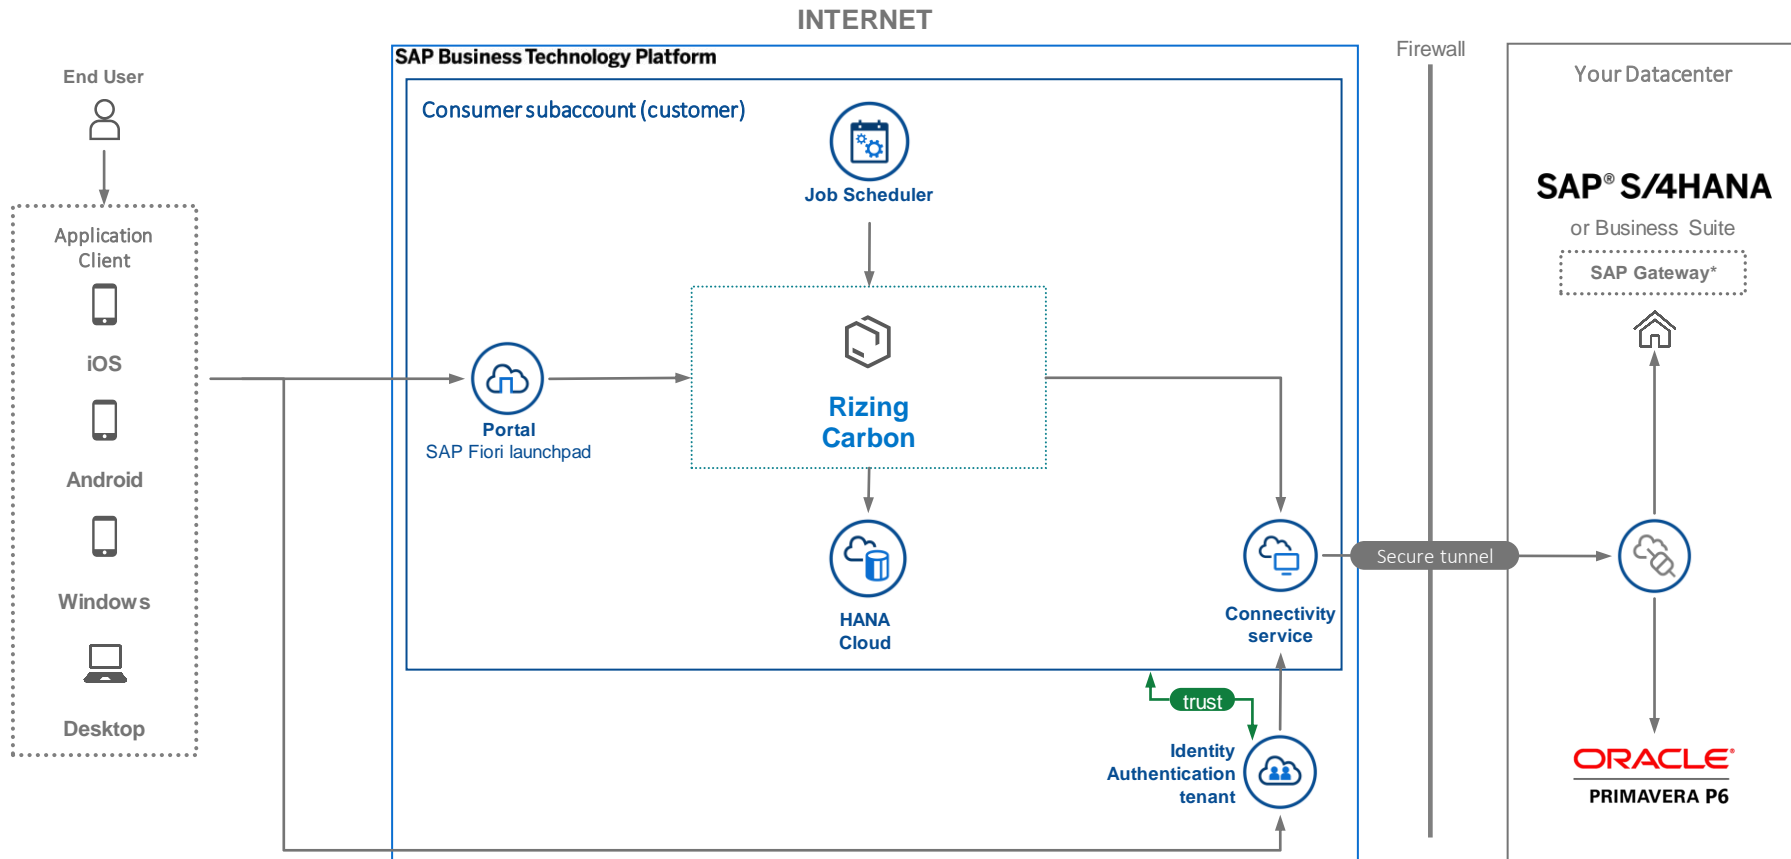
INTERNET

End User

Application Client

iOS

Android

Windows

Desktop

SAP Business Technology Platform

Consumer subaccount (customer)

Job Scheduler

Portal
SAP Fiori launchpad

Rizing Carbon

HANA Cloud

Connectivity service

trust

Identity Authentication tenant

Firewall

Secure tunnel

Your Datacenter

SAP® S/4HANA

or Business Suite

SAP Gateway*

ORACLE®
PRIMAVERA P6